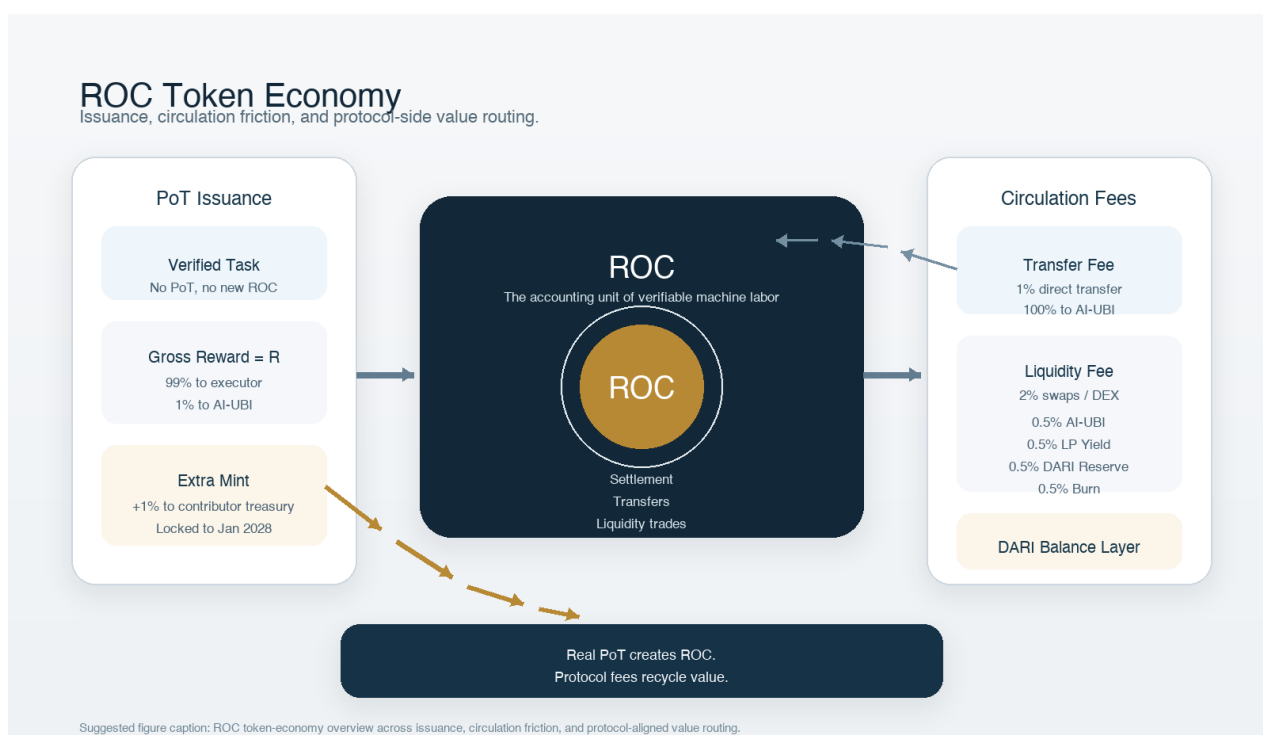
ROC Token Economy
Issuance, circulation friction, and protocol-side value routing.

PoT Issuance

Verified Task
No PoT, no new ROC

Gross Reward = R
99% to executor
1% to AI-UBI

Extra Mint
+1% to contributor treasury
Locked to Jan 2028

ROC
The accounting unit of verifiable machine labor

ROC

Settlement
Transfers
Liquidity trades

Circulation Fees

Transfer Fee
1% direct transfer
100% to AI-UBI

Liquidity Fee
2% swaps / DEX
0.5% AI-UBI
0.5% LP Yield
0.5% DARI Reserve
0.5% Burn

DARI Balance Layer

Real PoT creates ROC.
Protocol fees recycle value.

Suggested figure caption: ROC token-economy overview across issuance, circulation friction, and protocol-aligned value routing.